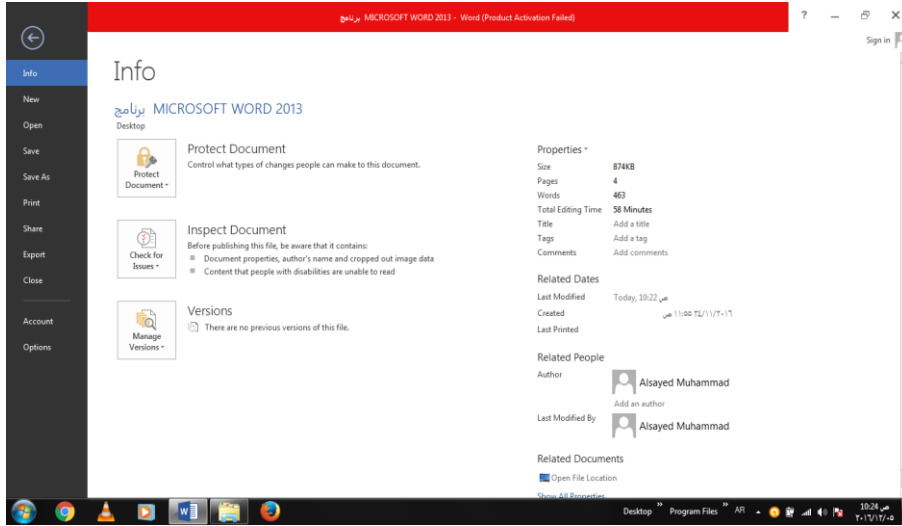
برنامج MICROSOFT WORD 2013 - Word (Product Activation Failed)

? – ✕

Sign in

Info
New
Open
Save
Save As
Print
Share
Export
Close
Account
Options

Info

برنامج MICROSOFT WORD 2013
Desktop

Protect Document
Protect Document
Control what types of changes people can make to this document.

Check for Issues
Inspect Document
Before publishing this file, be aware that it contains:
Document properties, author's name and cropped out image data
Content that people with disabilities are unable to read

Manage Versions
Versions
There are no previous versions of this file.

Properties

| Size | 874KB |
|---|---|
| Pages | 4 |
| Words | 463 |
| Total Editing Time | 58 Minutes |
| Title | Add a title |
| Tags | Add a tag |
| Comments | Add comments |

Related Dates

| Last Modified | Today, 10:22 ص |
|---|---|
| Created | ٢٠١٦/١١/٢٤ ١١:٥٥ ص |
| Last Printed | |

Related People
Author
Alsayed Muhammad
Add an author
Last Modified By
Alsayed Muhammad

Related Documents
Open File Location
Show All Properties

Desktop » Program Files » AR 10:24 ص ٢٠١٦/١٢/٠٥